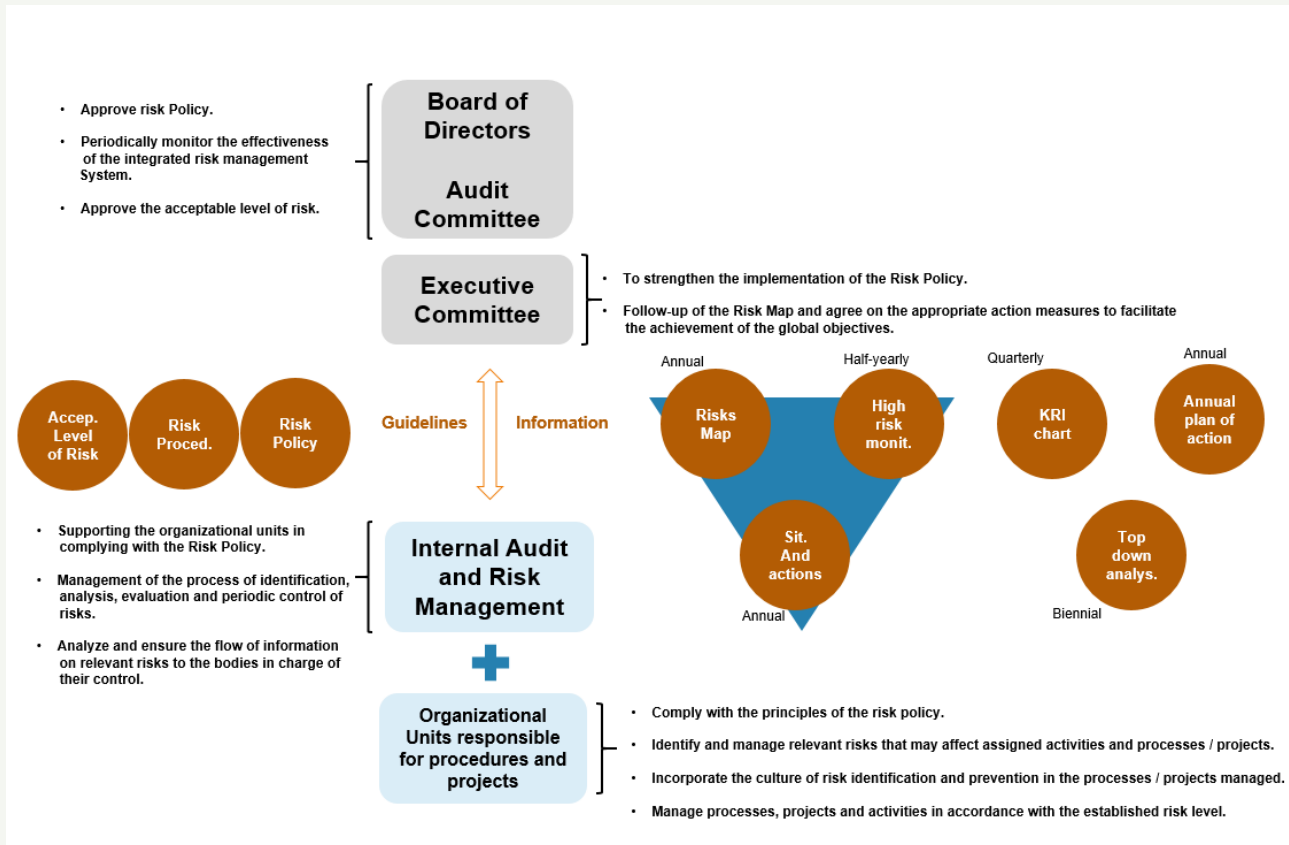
• Approve risk Policy.

• Periodically monitor the effectiveness of the integrated risk management System.

• Approve the acceptable level of risk.

Board of Directors

Audit Committee

Executive Committee

• To strengthen the implementation of the Risk Policy.

• Follow-up of the Risk Map and agree on the appropriate action measures to facilitate the achievement of the global objectives.

Accep. Level of Risk

Risk Proced.

Risk Policy

Guidelines

Information

Annual

Risks Map

Half-yearly

High risk monit.

Quarterly

KRI chart

Annual

Annual plan of action

Sit. And actions

Annual

Top down analys.

Biennial

• Supporting the organizational units in complying with the Risk Policy.

• Management of the process of identification, analysis, evaluation and periodic control of risks.

• Analyze and ensure the flow of information on relevant risks to the bodies in charge of their control.

Internal Audit and Risk Management

Organizational Units responsible for procedures and projects

• Comply with the principles of the risk policy.

• Identify and manage relevant risks that may affect assigned activities and processes / projects.

• Incorporate the culture of risk identification and prevention in the processes / projects managed.

• Manage processes, projects and activities in accordance with the established risk level.